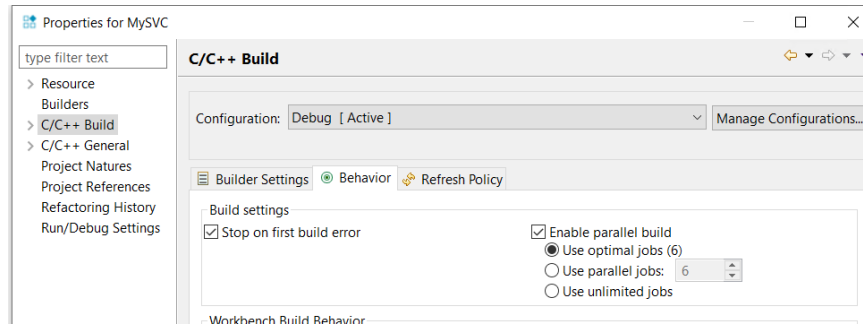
Properties for MySVC

type filter text

> Resource
Builders
> C/C++ Build
> C/C++ General
Project Natures
Project References
Refactoring History
Run/Debug Settings

C/C++ Build

Configuration: Debug [ Active ]
Manage Configurations...

Builder Settings
Behavior
Refresh Policy

Build settings
Stop on first build error
Enable parallel build
Use optimal jobs (6)
Use parallel jobs: 6
Use unlimited jobs

Workbench Build Behavior